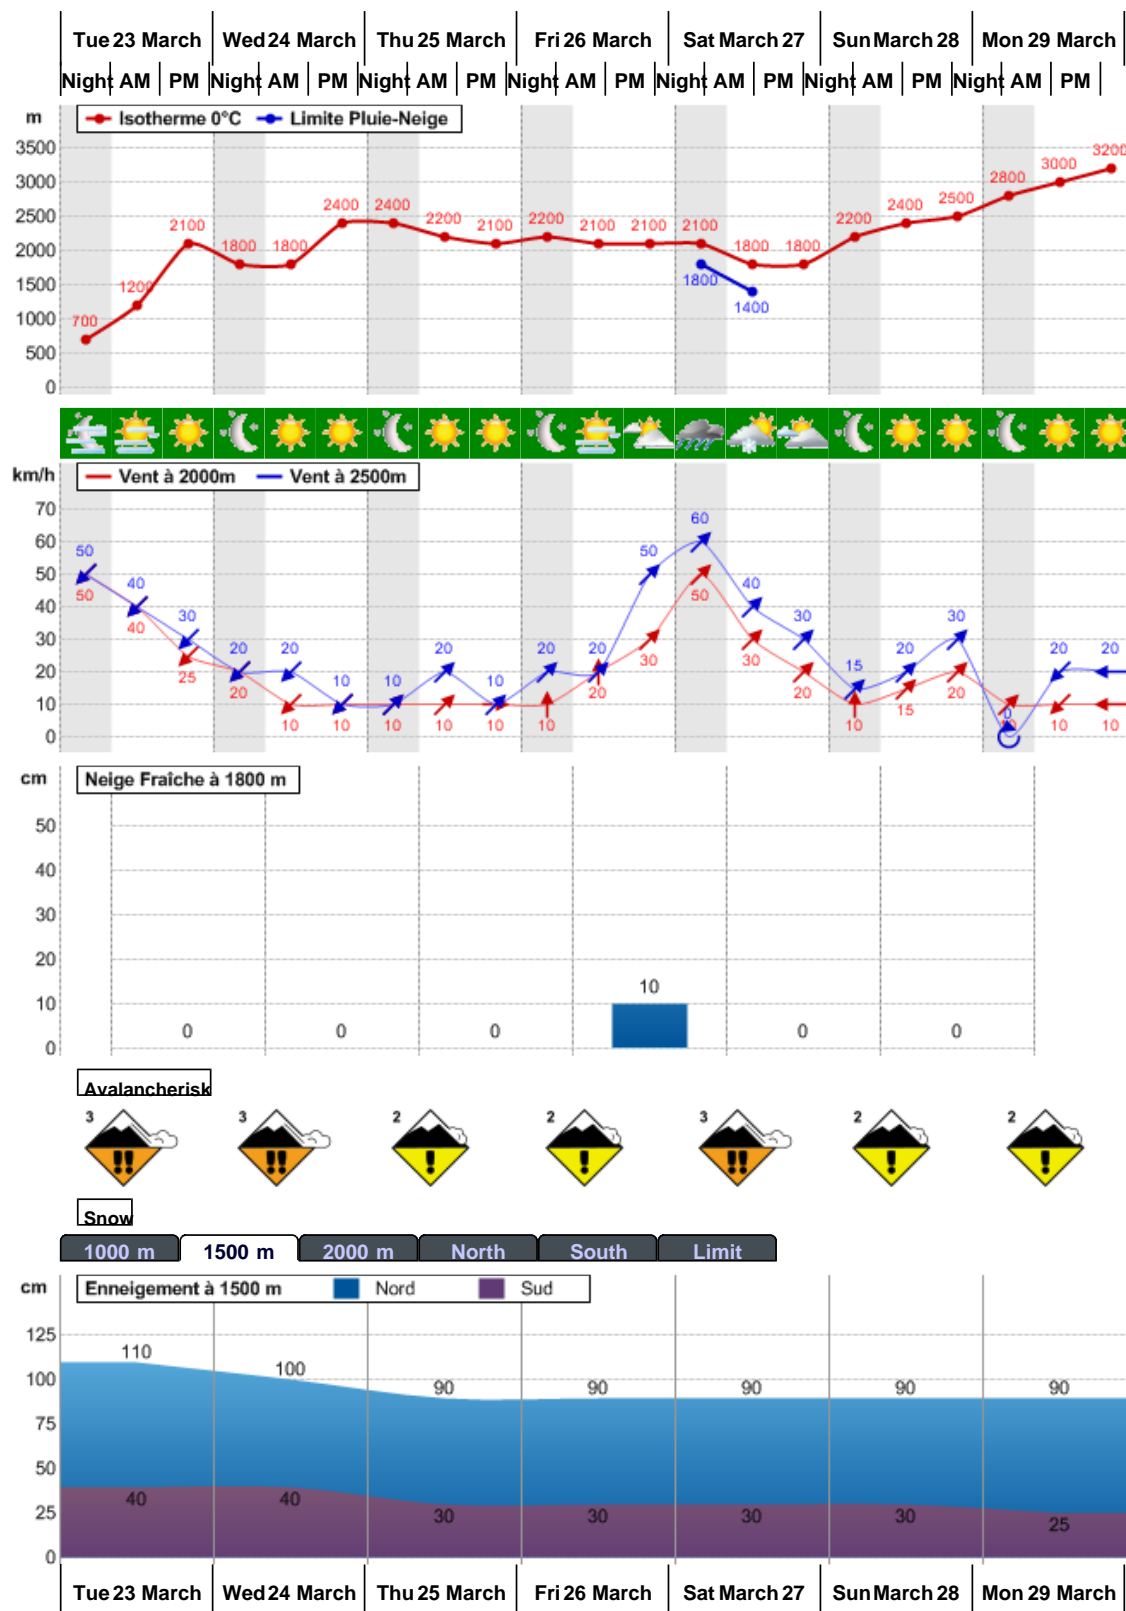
| Tue 23 March | Wed 24 March | Thu 25 March | Fri 26 March | Sat March 27 | Sun March 28 | Mon 29 March |
|---|---|---|---|---|---|---|

Night AM | PM | Night AM | PM | Night AM | PM | Night AM | PM | Night AM | PM | Night AM | PM | Night AM | PM |

m
Isotherme 0°C — Limite Pluie-Neige
3500 3000 2500 2000 1500 1000 500 0
700 1200 2100 1800 1800 2400 2400 2200 2100 2200 2100 2100 2100 1800 1800 2200 2400 2500 2800 3000 3200
1800 1400

km/h
Vent à 2000m — Vent à 2500m
70 60 50 40 30 20 10 0
50 40 30 20 20 10 10 20 10 20 20 50 60 40 30 15 20 30 0 20 20
50 40 25 20 10 10 10 10 10 10 20 30 50 30 20 10 15 20 10 10 10

cm
Neige Fraîche à 1800 m
50 40 30 20 10 0
0 0 0 10 0 0

Avalancherisk
3 3 2 2 3 2 2

Snow
1000 m | 1500 m | 2000 m | North | South | Limit

cm
Enneigement à 1500 m — Nord — Sud
125 100 75 50 25 0
110 100 90 90 90 90 90
40 40 30 30 30 30 25

Tue 23 March | Wed 24 March | Thu 25 March | Fri 26 March | Sat March 27 | Sun March 28 | Mon 29 March